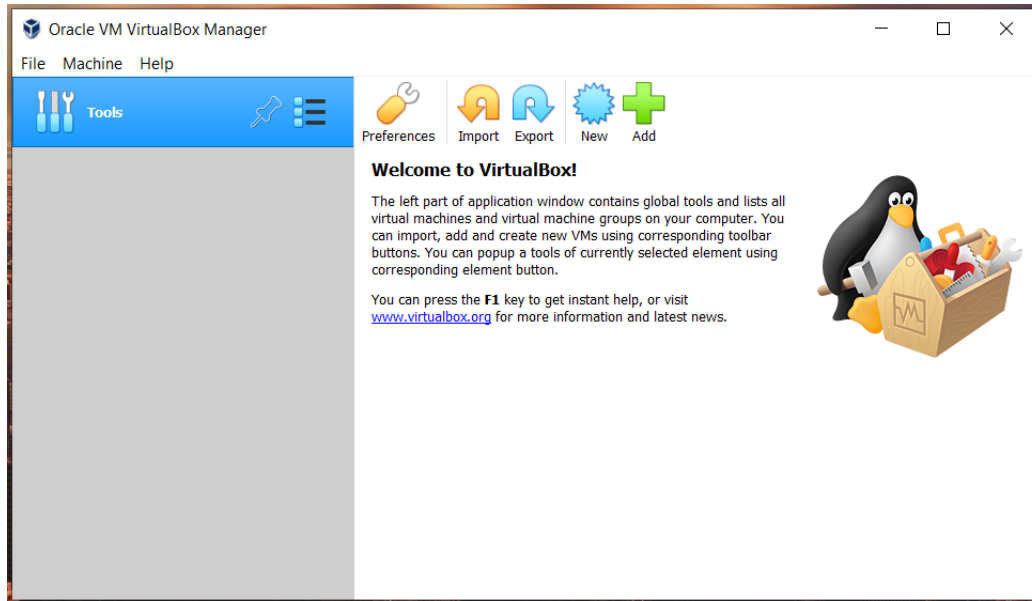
Oracle VM VirtualBox Manager

File Machine Help

Tools

Preferences Import Export New Add

Welcome to VirtualBox!

The left part of application window contains global tools and lists all virtual machines and virtual machine groups on your computer. You can import, add and create new VMs using corresponding toolbar buttons. You can popup a tools of currently selected element using corresponding element button.

You can press the **F1** key to get instant help, or visit www.virtualbox.org for more information and latest news.